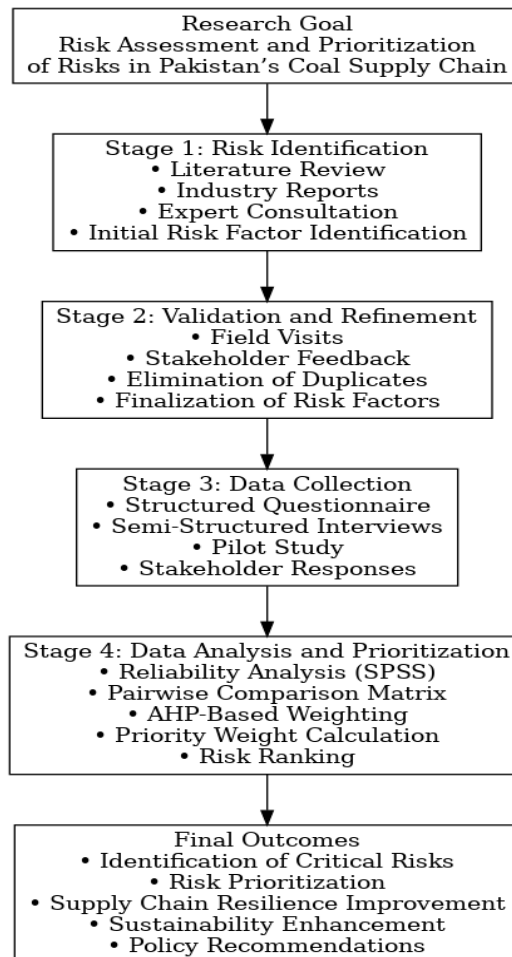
Research Goal
Risk Assessment and Prioritization of Risks in Pakistan’s Coal Supply Chain

Stage 1: Risk Identification
• Literature Review
• Industry Reports
• Expert Consultation
• Initial Risk Factor Identification

Stage 2: Validation and Refinement
• Field Visits
• Stakeholder Feedback
• Elimination of Duplicates
• Finalization of Risk Factors

Stage 3: Data Collection
• Structured Questionnaire
• Semi-Structured Interviews
• Pilot Study
• Stakeholder Responses

Stage 4: Data Analysis and Prioritization
• Reliability Analysis (SPSS)
• Pairwise Comparison Matrix
• AHP-Based Weighting
• Priority Weight Calculation
• Risk Ranking

Final Outcomes
• Identification of Critical Risks
• Risk Prioritization
• Supply Chain Resilience Improvement
• Sustainability Enhancement
• Policy Recommendations